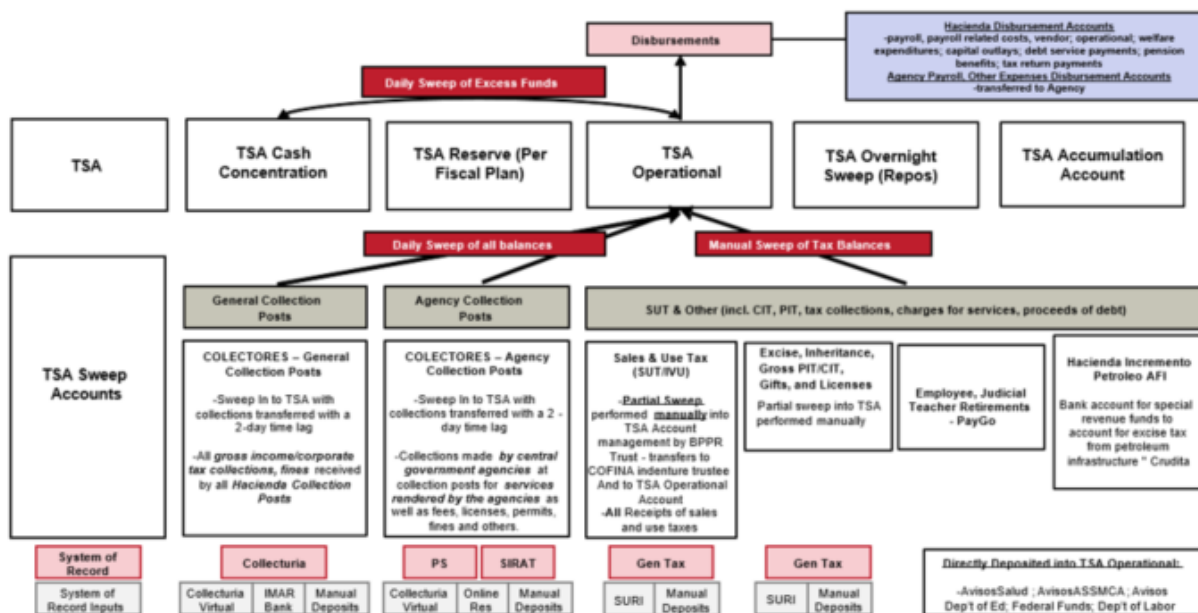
Disbursements

Hacienda Disbursement Accounts
-payroll, payroll related costs, vendor; operational; welfare expenditures; capital outlays; debt service payments; pension benefits; tax return payments
Agency Payroll, Other Expenses Disbursement Accounts
-transferred to Agency

Daily Sweep of Excess Funds

TSA

TSA Cash Concentration

TSA Reserve (Per Fiscal Plan)

TSA Operational

TSA Overnight Sweep (Repos)

TSA Accumulation Account

Daily Sweep of all balances

Manual Sweep of Tax Balances

TSA Sweep Accounts

General Collection Posts

Agency Collection Posts

SUT & Other (incl. CIT, PIT, tax collections, charges for services, proceeds of debt)

COLECTORES – General Collection Posts

-Sweep In to TSA with collections transferred with a 2-day time lag

-All gross income/corporate tax collections, fines received by all Hacienda Collection Posts

COLECTORES – Agency Collection Posts

-Sweep In to TSA with collections transferred with a 2 - day time lag

-Collections made by central government agencies at collection posts for services rendered by the agencies as well as fees, licenses, permits, fines and others.

Sales & Use Tax (SUT/IVU)

-Partial Sweep performed manually into TSA Account management by BPPR Trust - transfers to COFINA indenture trustee And to TSA Operational Account
-All Receipts of sales and use taxes

Excise, Inheritance, Gross PIT/CIT, Gifts, and Licenses

Partial sweep into TSA performed manually

Employee, Judicial Teacher Retirements - PayGo

Hacienda Incremento Petroleo AFI

Bank account for special revenue funds to account for excise tax from petroleum infrastructure " Crudita

System of Record

Collecturia

PS

SIRAT

Gen Tax

Gen Tax

Directly Deposited into TSA Operational:

System of Record Inputs

Collecturia Virtual

IMAR Bank

Manual Deposits

Collecturia Virtual

Online Res

Manual Deposits

SURI

Manual Deposits

SURI

Manual Deposits

-AvisosSalud ; AvisosASSMCA ; Avisos Dep't of Ed; Federal Funds; Dep't of Labor